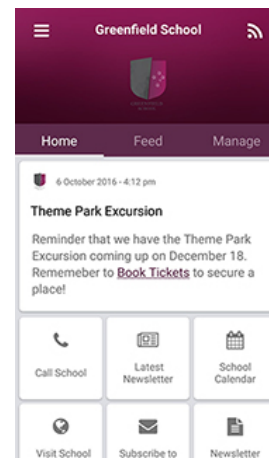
Greenfield School

Home
Feed
Manage

6 October 2016 - 4:12 pm

Theme Park Excursion

Reminder that we have the Theme Park Excursion coming up on December 18. Rememeber to Book Tickets to secure a place!

Call School
Latest Newsletter
School Calendar
Visit School
Subscribe to
Newsletter